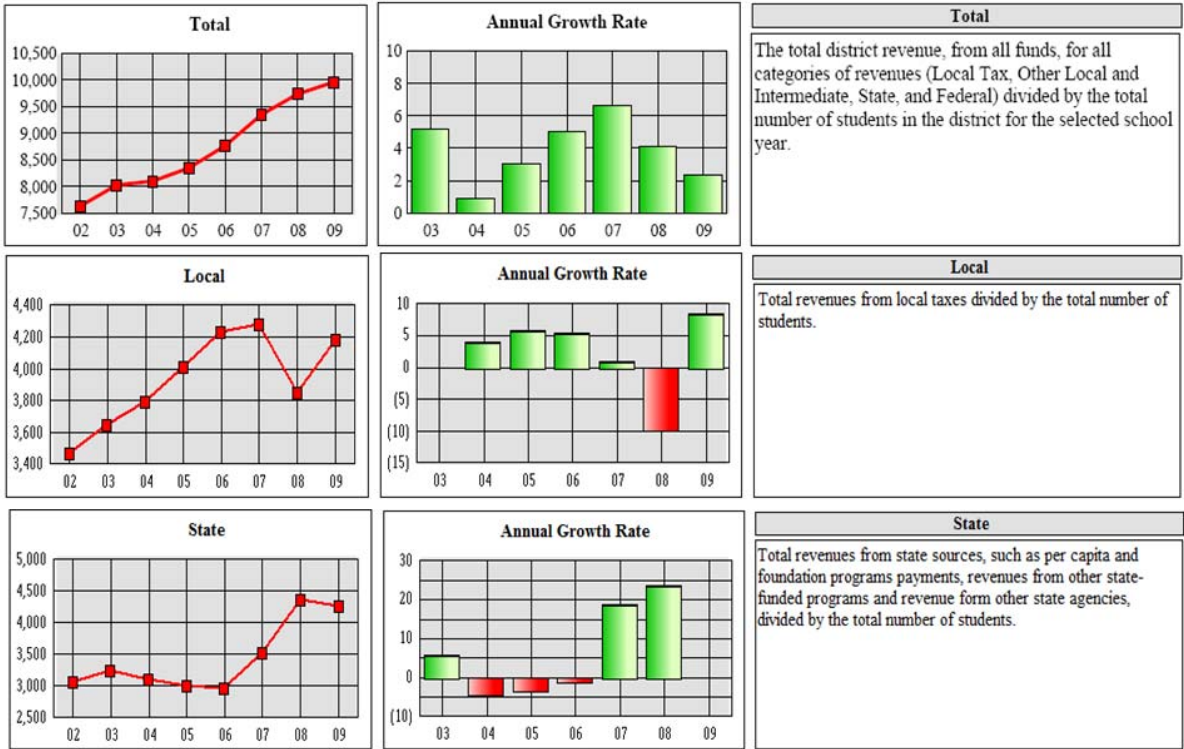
Total

10,500
10,000
9,500
9,000
8,500
8,000
7,500

02 03 04 05 06 07 08 09

Annual Growth Rate

10
8
6
4
2
0

03 04 05 06 07 08 09

Total

The total district revenue, from all funds, for all categories of revenues (Local Tax, Other Local and Intermediate, State, and Federal) divided by the total number of students in the district for the selected school year.

Local

4,400
4,200
4,000
3,800
3,600
3,400

02 03 04 05 06 07 08 09

Annual Growth Rate

10
5
0
(5)
(10)
(15)

03 04 05 06 07 08 09

Local

Total revenues from local taxes divided by the total number of students.

State

5,000
4,500
4,000
3,500
3,000
2,500

02 03 04 05 06 07 08 09

Annual Growth Rate

30
20
10
0
(10)

03 04 05 06 07 08 09

State

Total revenues from state sources, such as per capita and foundation programs payments, revenues from other state-funded programs and revenue form other state agencies, divided by the total number of students.